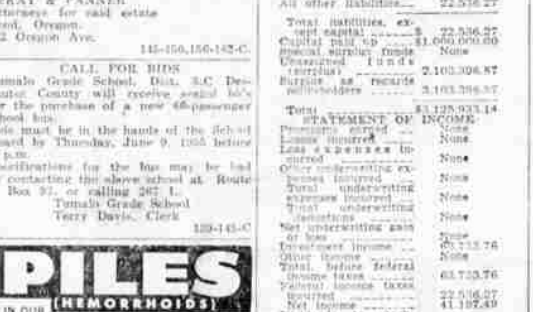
GRAY & TANNER
Attorneys for said estate
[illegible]end, Oregon.
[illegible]2 Oregon Ave.

145-150,156-162-C.

CALL FOR BIDS
Tumalo Grade School, Dist. 5.C De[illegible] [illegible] County will receive sealed bids for the purchase of a new 66-passenger school bus.
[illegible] must be in the hands of the School Board by Thursday, June 9, 1960 before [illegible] p.m.
Specifications for the bus may be had by contacting the above school at Route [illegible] Box 97, or calling 267-L.
Tumalo Grade School
Terry Davis, Clerk

139-145-C

PILES
(HEMORRHOIDS)
IN OUR

| All other liabilities | 22,536.27 |
|---|---|
| Total liabilities, except capital | $ 22,536.27 |
| Capital paid up | $1,000,000.00 |
| Special surplus funds | None |
| Unassigned funds (surplus) | 2,103,396.87 |
| Surplus as regards policyholders | 3,103,396.87 |
| Total | $3,125,933.14 |

STATEMENT OF INCOME

| Premiums earned | None |
|---|---|
| Losses incurred | None |
| Loss expenses incurred | None |
| Other underwriting expenses incurred | None |
| Total underwriting expenses incurred | None |
| Total underwriting deductions | None |
| Net underwriting gain or loss | None |
| Investment income | 63,733.76 |
| Other income | None |
| Total before federal income taxes | 63,733.76 |
| Federal income taxes incurred | 22,536.27 |
| Net income | 41,197.49 |